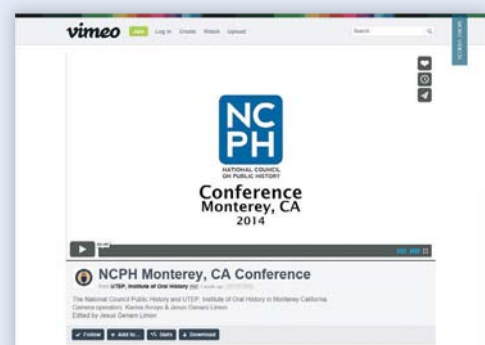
vimeo Join Log in Create Watch Upload

Search

NC
PH
NATIONAL COUNCIL ON PUBLIC HISTORY

Conference
Monterey, CA
2014

NCPH Monterey, CA Conference

from UTEP, Institute of Oral History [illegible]

The National Council Public History and UTEP, Institute of Oral History in Monterey California. Camera operators: Karina Arroyo & Jesus Genaro Limon
Edited by Jesus Genaro Limon

Follow Add to... Stats Download